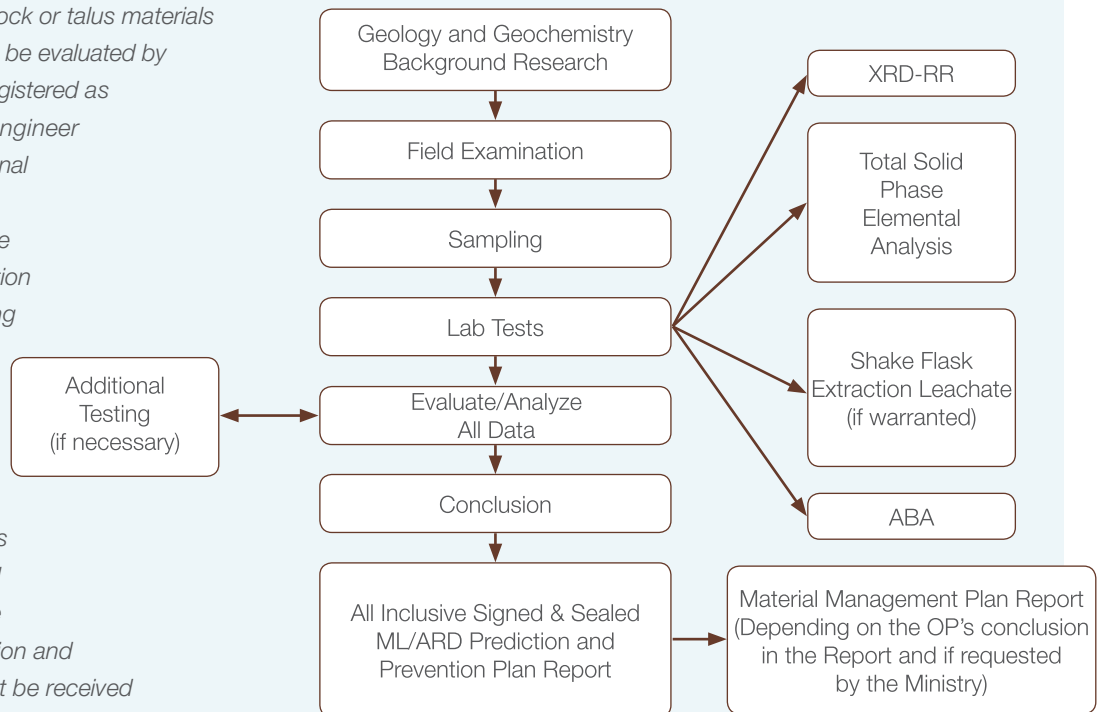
ock or talus materials
be evaluated by
gistered as
ngineer
nal

e
ion
g

s

ion and
t be received

Geology and Geochemistry Background Research

Field Examination

Sampling

Lab Tests

Evaluate/Analyze All Data

Conclusion

All Inclusive Signed & Sealed ML/ARD Prediction and Prevention Plan Report

Additional Testing (if necessary)

XRD-RR

Total Solid Phase Elemental Analysis

Shake Flask Extraction Leachate (if warranted)

ABA

Material Management Plan Report (Depending on the OP's conclusion in the Report and if requested by the Ministry)